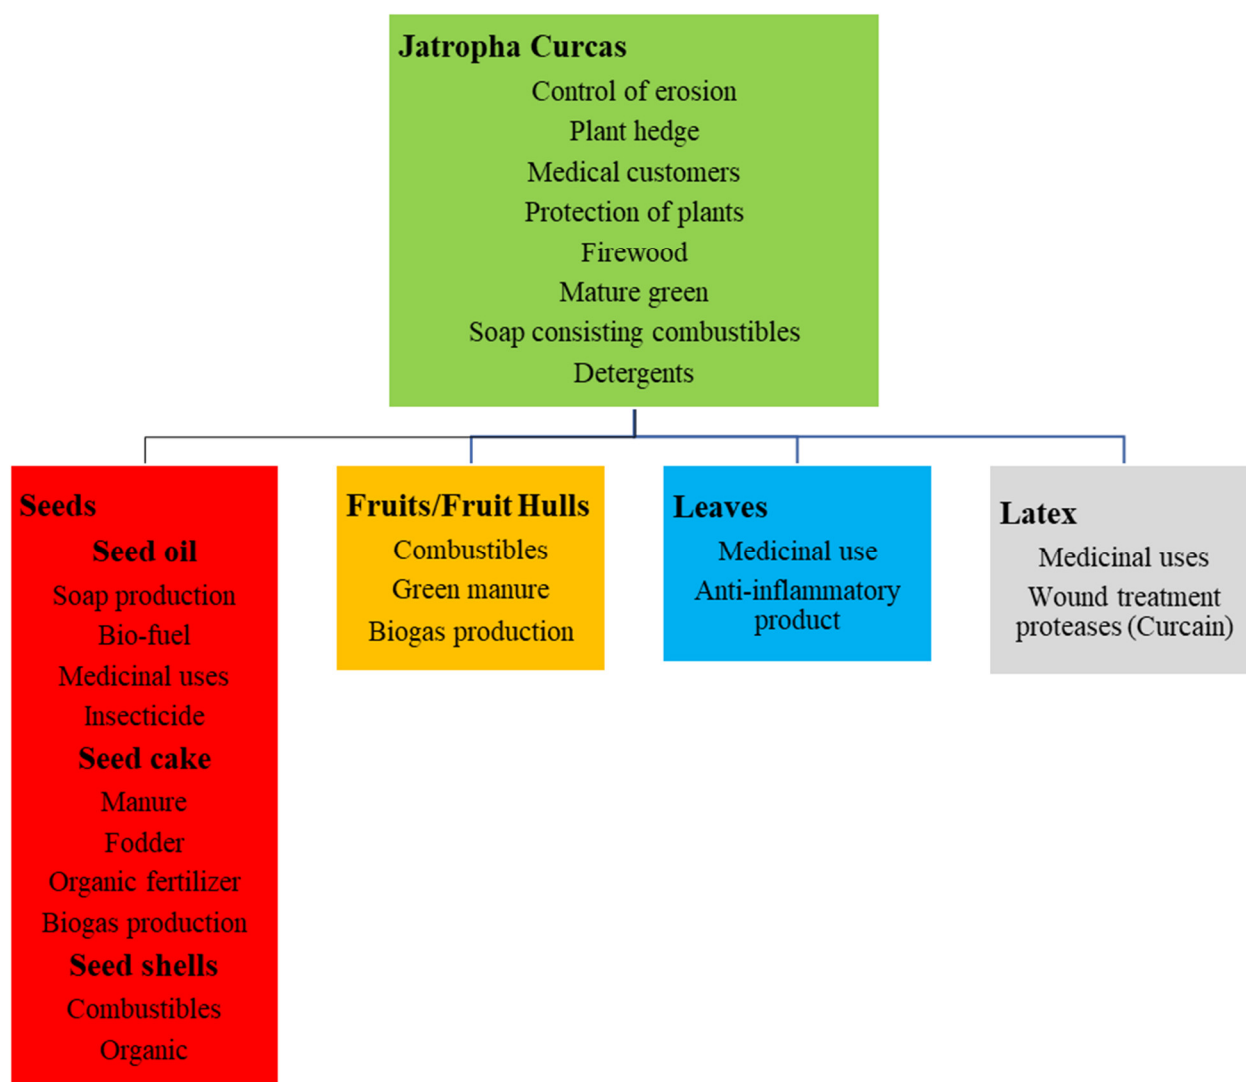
Jatropha Curcas
Control of erosion
Plant hedge
Medical customers
Protection of plants
Firewood
Mature green
Soap consisting combustibles
Detergents

Seeds
Seed oil
Soap production
Bio-fuel
Medicinal uses
Insecticide
Seed cake
Manure
Fodder
Organic fertilizer
Biogas production
Seed shells
Combustibles
Organic

Fruits/Fruit Hulls
Combustibles
Green manure
Biogas production

Leaves
Medicinal use
Anti-inflammatory product

Latex
Medicinal uses
Wound treatment proteases (Curcain)